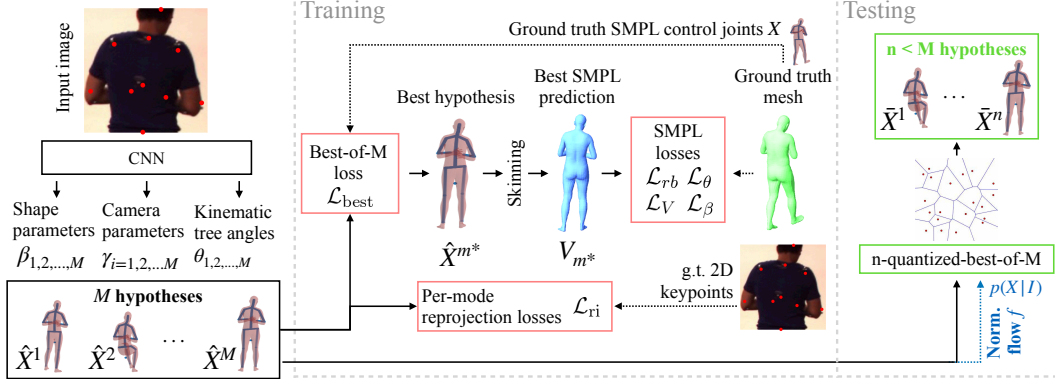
Input image

CNN

Shape parameters $\beta_{1,2,...,M}$

Camera parameters $\gamma_{i=1,2,...M}$

Kinematic tree angles $\theta_{1,2,...,M}$

$M$ **hypotheses**

$\hat{X}^1$ $\hat{X}^2$ ... $\hat{X}^M$

Training

Ground truth SMPL control joints $X$

Best-of-M loss $\mathcal{L}_{\text{best}}$

Best hypothesis

$\hat{X}^{m*}$

Skinning

Best SMPL prediction

$V_{m^*}$

SMPL losses $\mathcal{L}_{rb}$ $\mathcal{L}_{\theta}$ $\mathcal{L}_{V}$ $\mathcal{L}_{\beta}$

Ground truth mesh

g.t. 2D keypoints

Per-mode reprojection losses $\mathcal{L}_{\text{ri}}$

Testing

**n < M hypotheses**

$\bar{X}^1$ ... $\bar{X}^n$

n-quantized-best-of-M

$p(X\,|\,I)$

**Norm. flow** $f$